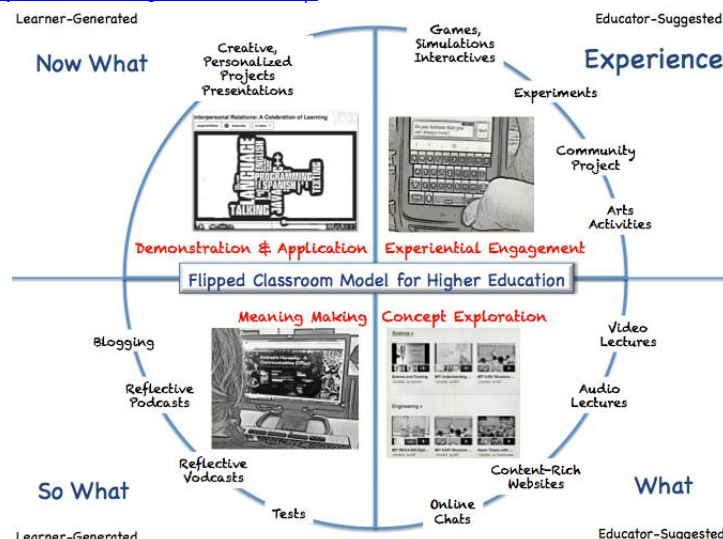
Learner-Generated

Educator-Suggested

Now What

Experience

Creative, Personalized Projects Presentations

Games, Simulations Interactives

Experiments

Community Project

Arts Activities

Interpersonal Relations: A Celebration of Learning

LANGUAGE ENGLISH PROGRAMMING SPANISH JAVA TALKING TEXTING C++

Do you believe that you can change?

Demonstration & Application

Experiential Engagement

Flipped Classroom Model for Higher Education

Meaning Making

Concept Exploration

Blogging

Reflective Podcasts

Reflective Vodcasts

Tests

Video Lectures

Audio Lectures

Content-Rich Websites

Online Chats

Science

Engineering

So What

What

Learner-Generated

Educator-Suggested